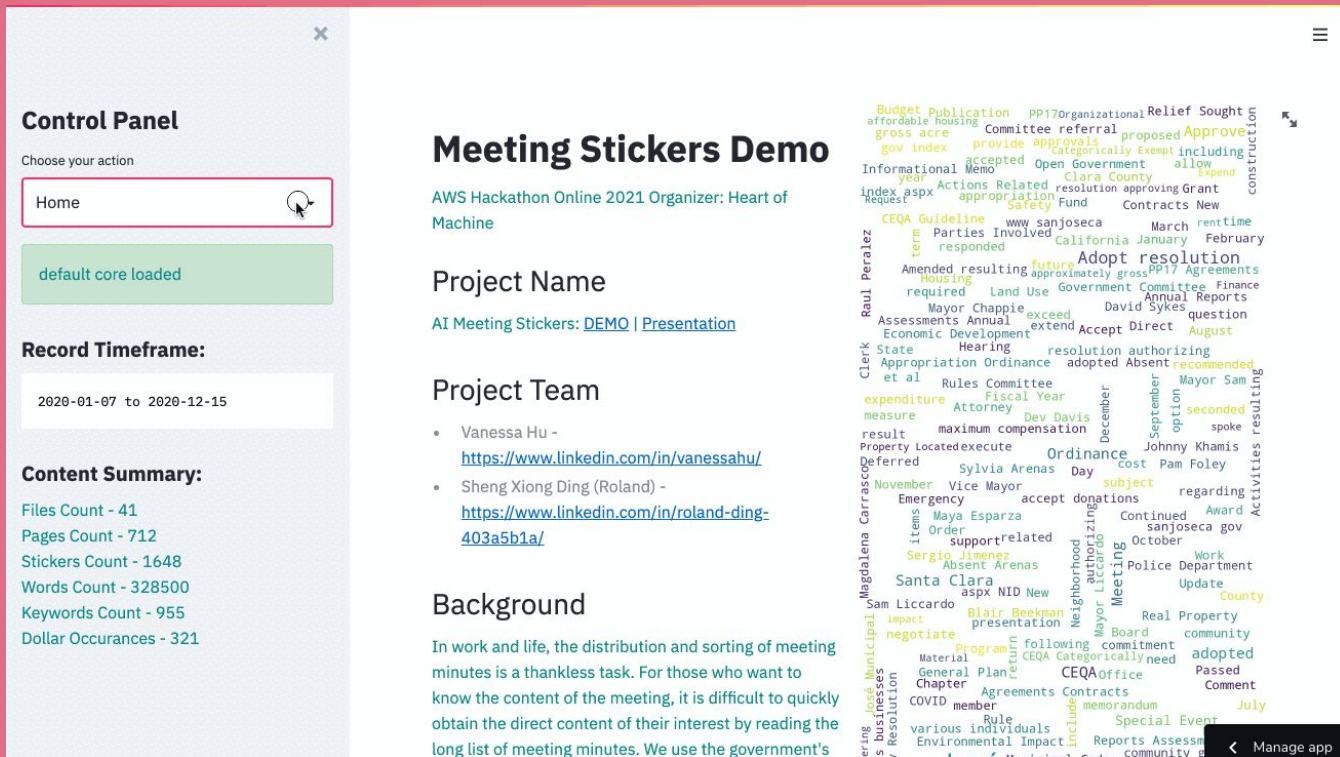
Control Panel

Choose your action

Home

default core loaded

Record Timeframe:

2020-01-07 to 2020-12-15

Content Summary:

Files Count - 41
Pages Count - 712
Stickers Count - 1648
Words Count - 328500
Keywords Count - 955
Dollar Occurances - 321

Meeting Stickers Demo

AWS Hackathon Online 2021 Organizer: Heart of Machine

Project Name

AI Meeting Stickers: DEMO | Presentation

Project Team

- Vanessa Hu - https://www.linkedin.com/in/vanessahu/
- Sheng Xiong Ding (Roland) - https://www.linkedin.com/in/roland-ding-403a5b1a/

Background

In work and life, the distribution and sorting of meeting minutes is a thankless task. For those who want to know the content of the meeting, it is difficult to quickly obtain the direct content of their interest by reading the long list of meeting minutes. We use the government's

Budget Publication PP17 Organizational Relief Sought affordable housing gross acre Committee referral proposed Approve gov index provide approvals Categorically Exempt including Informational Memo accepted Open Government allow year Clara County Expend index aspx Actions Related resolution approving Grant Request appropriation Safety Fund Contracts New construction CEQA Guideline www sanjoseca rent time Parties Involved March term responded California January February Raul Peralez Adopt resolution future Amended resulting approximately gross PP17 Agreements Housing required Land Use Government Committee Finance Mayor Chappie Annual Reports David Sykes Assessments Annual exceed question Economic Development extend Accept Direct August Hearing Clerk State resolution authorizing Appropriation Ordinance adopted Absent recommended et al Rules Committee Mayor Sam expenditure Fiscal Year option seconded measure Attorney Dev Davis result maximum compensation spoke Property Located execute September Johnny Khamis Deferred Ordinance December Activities resulting Sylvia Arenas Day cost Pam Foley November subject Vice Mayor regarding Emergency accept donations Magdalena Carrasco Maya Esparza items Award Order Continued sanjoseca gov support related October Sergio Jimenez authorizing Work Absent Arenas Police Department Santa Clara Meeting Update aspx NID New Neighborhood County Sam Liccardo Blair Beekman Mayor Liccardo impact presentation Real Property negotiate Board community Program return following commitment Material CEQA Categorically need adopted General Plan CEQA Office Passed Chapter Agreements Contracts Comment José Municipal COVID member memorandum July businesses Rule include Special Event various individuals Resolution Environmental Impact Reports Assessm community

Manage app